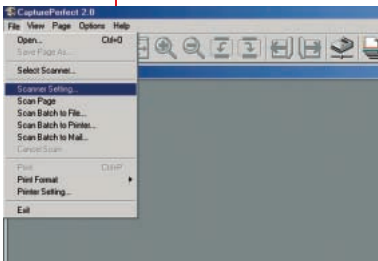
CapturePerfect 2.0
File View Page Options Help
Open... Ctrl+O
Save Page As...
Select Scanner...
Scanner Setting...
Scan Page
Scan Batch to File...
Scan Batch to Printer...
Scan Batch to Mail...
Cancel Scan
Print Ctrl+P
Print Format
Printer Setting...
Exit